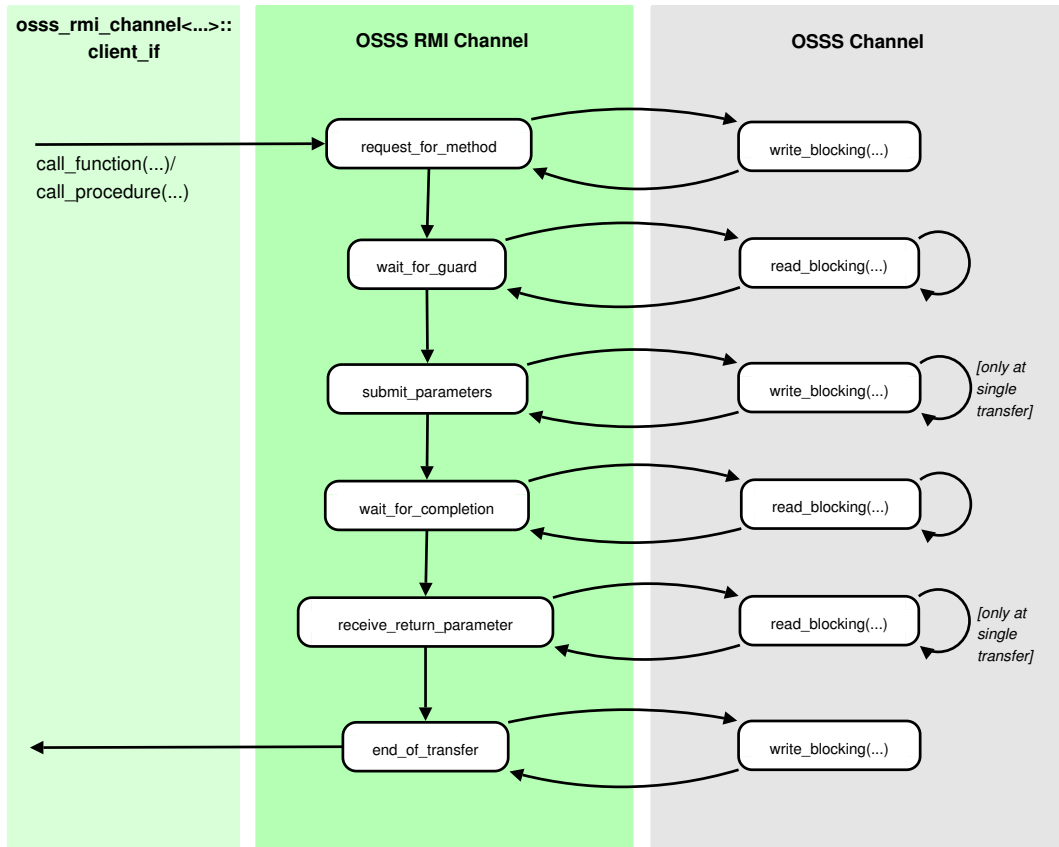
osss_rmi_channel<...>::
client_if

OSSS RMI Channel

OSSS Channel

call_function(...)/
call_procedure(...)

request_for_method

write_blocking(...)

wait_for_guard

read_blocking(...)

submit_parameters

write_blocking(...)

[only at single transfer]

wait_for_completion

read_blocking(...)

receive_return_parameter

read_blocking(...)

[only at single transfer]

end_of_transfer

write_blocking(...)